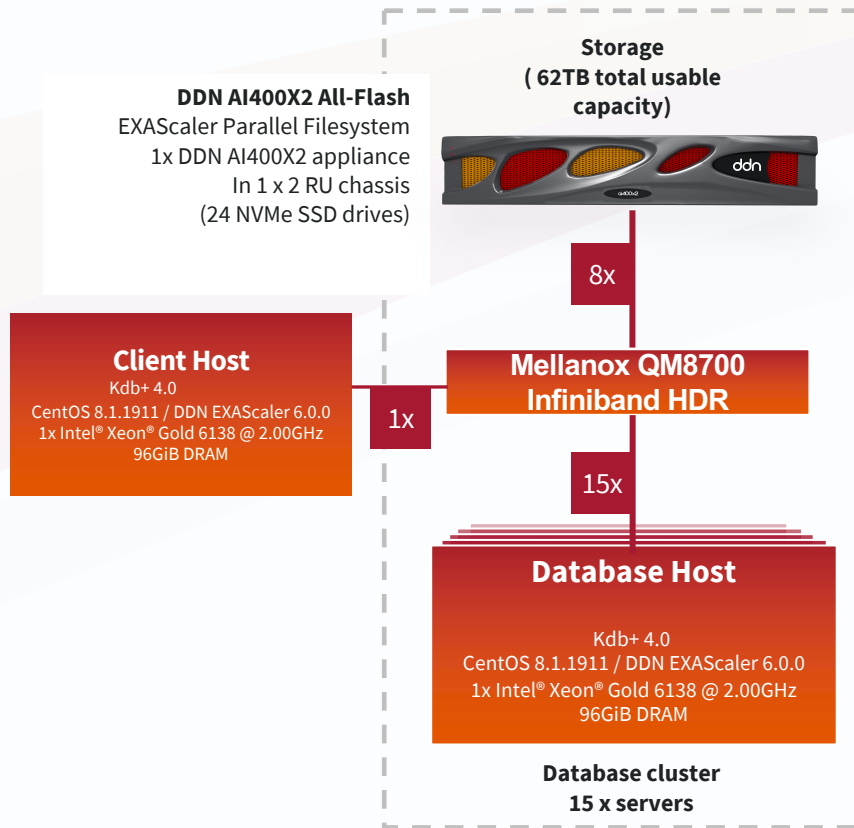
Storage
( 62TB total usable capacity)

DDN AI400X2 All-Flash
EXAScaler Parallel Filesystem
1x DDN AI400X2 appliance
In 1 x 2 RU chassis
(24 NVMe SSD drives)

ddn

ai400x2

8x

Client Host
Kdb+ 4.0
CentOS 8.1.1911 / DDN EXAScaler 6.0.0
1x Intel® Xeon® Gold 6138 @ 2.00GHz
96GiB DRAM

1x

Mellanox QM8700
Infiniband HDR

15x

Database Host
Kdb+ 4.0
CentOS 8.1.1911 / DDN EXAScaler 6.0.0
1x Intel® Xeon® Gold 6138 @ 2.00GHz
96GiB DRAM

Database cluster
15 x servers